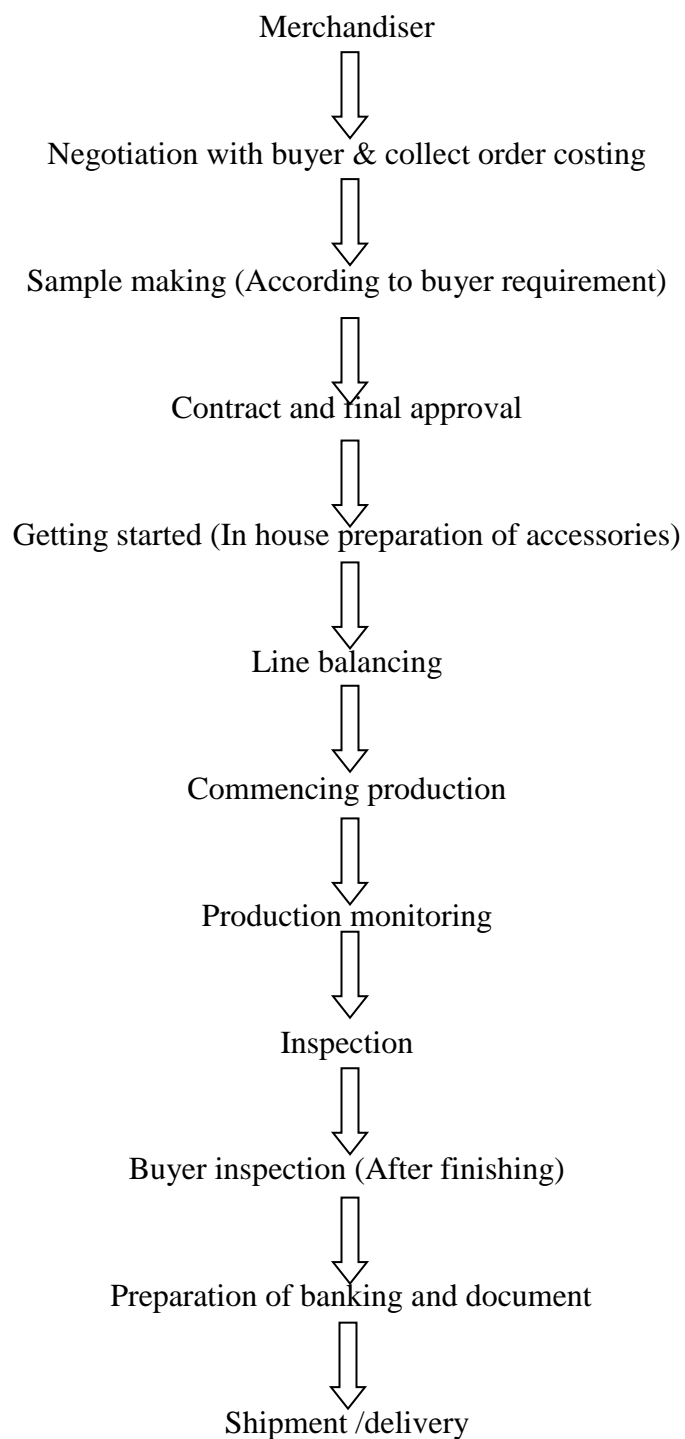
Merchandiser

Negotiation with buyer & collect order costing

Sample making (According to buyer requirement)

Contract and final approval

Getting started (In house preparation of accessories)

Line balancing

Commencing production

Production monitoring

Inspection

Buyer inspection (After finishing)

Preparation of banking and document

Shipment /delivery